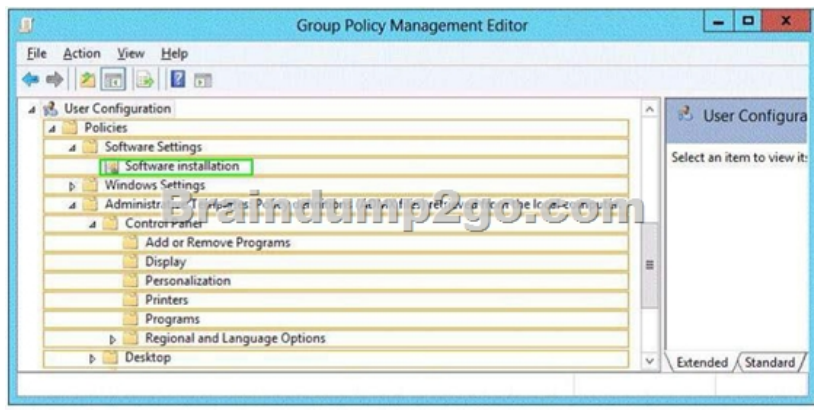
Group Policy Management Editor

File Action View Help

User Configuration
Policies
Software Settings
Software installation
Windows Settings
Administra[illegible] Templates: Policy definitions (ADMX files) retrieved from the local computer
Braindump2go.com
Control Panel
Add or Remove Programs
Display
Personalization
Printers
Programs
Regional and Language Options
Desktop

User Configura
Select an item to view it:

Extended Standard